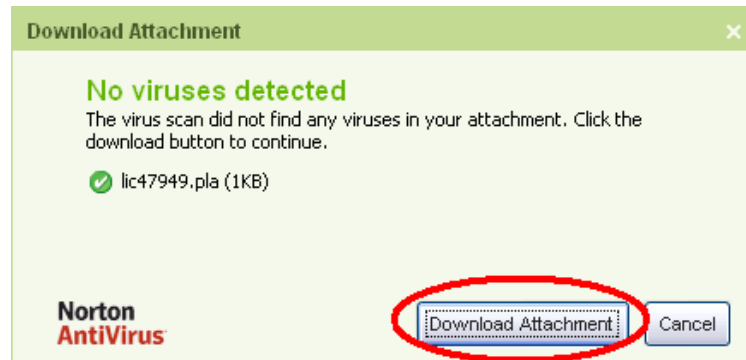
Download Attachment

×

No viruses detected

The virus scan did not find any viruses in your attachment. Click the download button to continue.

lic47949.pla (1KB)

Norton AntiVirus

Download Attachment

Cancel